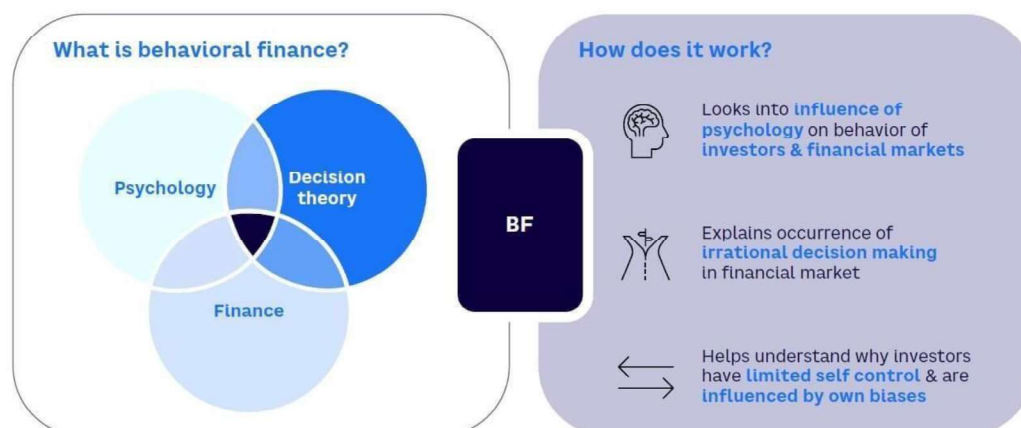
What is behavioral finance?

Psychology

Decision theory

Finance

BF

How does it work?

Looks into influence of psychology on behavior of investors & financial markets

Explains occurrence of irrational decision making in financial market

Helps understand why investors have limited self control & are influenced by own biases